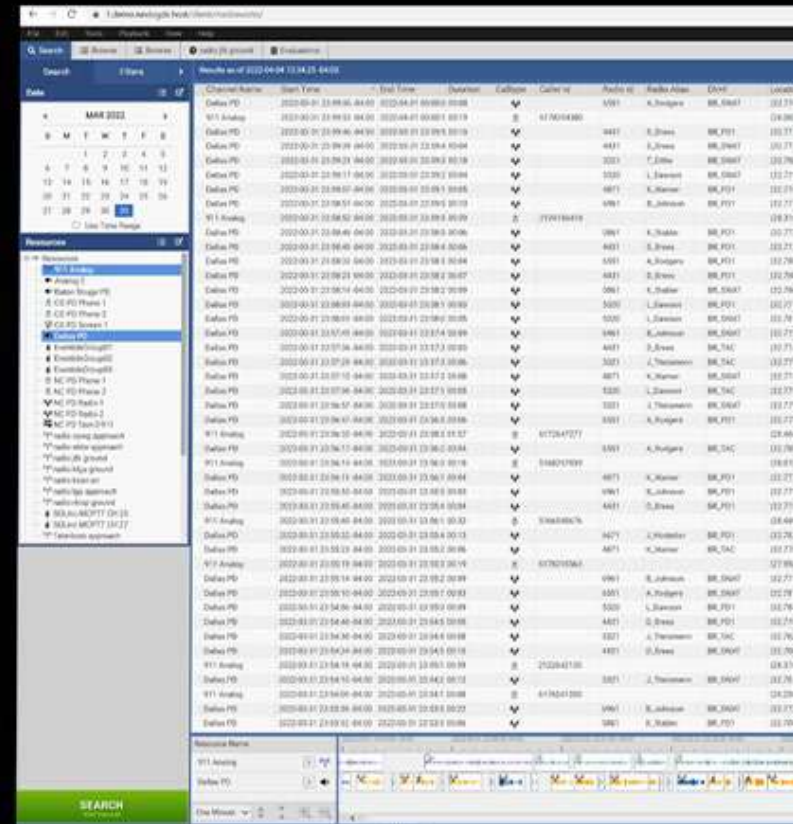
Search | Browse | radio jfk ground | Evaluations

Search | Filters

Results as of 2022-04-04 13:34:25 -04:00

Date

MAR 2022

| S | M | T | W | T | F | S |
|---|---|---|---|---|---|---|
| | | 1 | 2 | 3 | 4 | 5 |
| 6 | 7 | 8 | 9 | 10 | 11 | 12 |
| 13 | 14 | 15 | 16 | 17 | 18 | 19 |
| 20 | 21 | 22 | 23 | 24 | 25 | 26 |
| 27 | 28 | 29 | 30 | 31 | | |

Use Time Range

Resources

Resources
911 Analog
Analog 2
Baton Rouge PD
CC PD Phone 1
CC PD Phone 2
CC PD Screen 1
Dallas PD
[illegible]
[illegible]
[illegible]
NC PD Phone 1
NC PD Phone 2
NC PD Radio 1
NC PD Radio 2
NC PD Taxi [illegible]
radio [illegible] approach
radio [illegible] approach
radio jfk ground
radio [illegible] ground
radio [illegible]
radio lga approach
radio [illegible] ground
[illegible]
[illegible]
Teterboro approach

SEARCH

| Channel Name | Start Time | End Time | Duration | CallType | Caller Id | Radio Id | Radio Alias | DN## | Locat |
|---|---|---|---|---|---|---|---|---|---|
| Dallas PD | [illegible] | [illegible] | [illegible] | | | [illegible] | A_Rodgers | BR_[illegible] | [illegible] |
| 911 Analog | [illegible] | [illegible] | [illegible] | | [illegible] | | | | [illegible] |
| Dallas PD | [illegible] | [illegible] | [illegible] | | | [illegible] | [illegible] | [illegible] | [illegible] |
| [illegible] | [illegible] | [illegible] | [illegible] | | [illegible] | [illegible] | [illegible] | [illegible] | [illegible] |

Resource Name
911 Analog
Dallas PD
One Minute